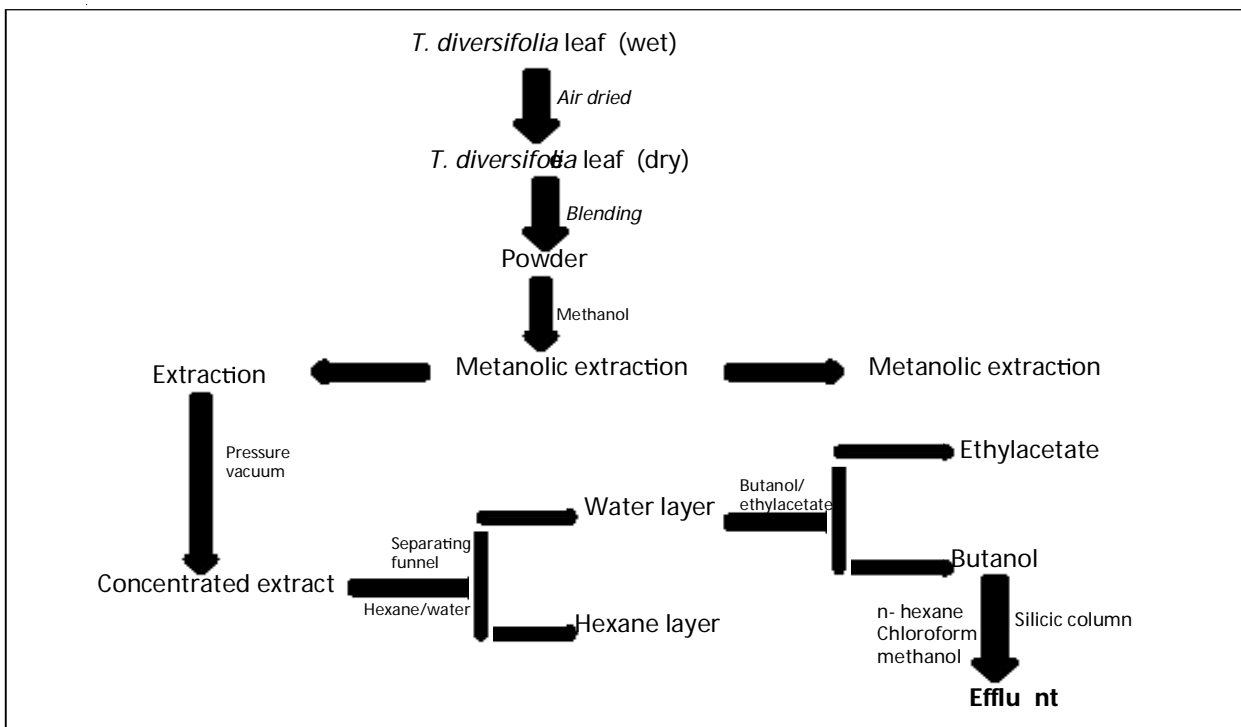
*T. diversifolia* leaf (wet)

*Air dried*

*T. diversifolia* leaf (dry)

*Blending*

Powder

Methanol

Extraction

Metanolic extraction

Metanolic extraction

Pressure vacuum

Ethylacetate

Butanol/ ethylacetate

Water layer

Separating funnel

Concentrated extract

Hexane/water

Butanol

Hexane layer

n- hexane Chloroform methanol

Silicic column

**Efflu nt**